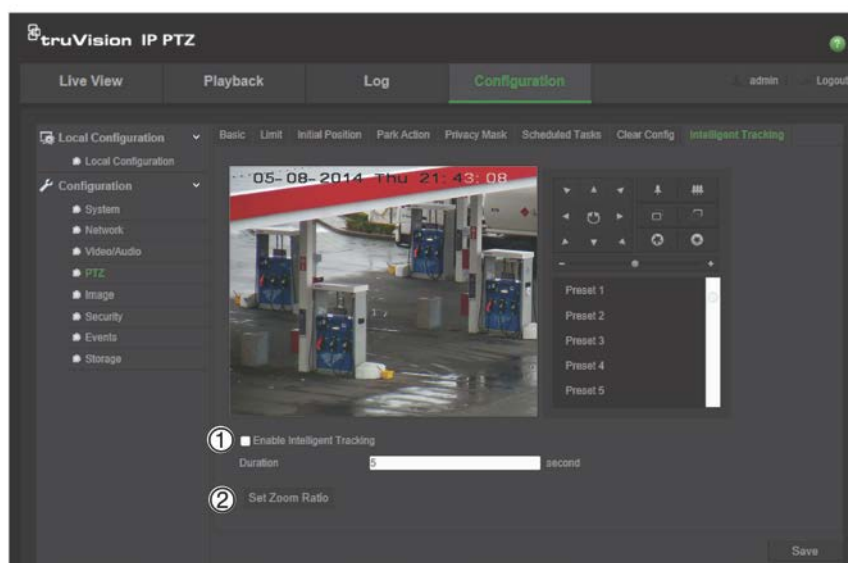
truVision IP PTZ

Live View | Playback | Log | Configuration | admin | Logout

Local Configuration
Local Configuration
Configuration
System
Network
Video/Audio
PTZ
Image
Security
Events
Storage

Basic | Limit | Initial Position | Park Action | Privacy Mask | Scheduled Tasks | Clear Config | Intelligent Tracking

05-08-2014 Thu 21:43:08

Preset 1
Preset 2
Preset 3
Preset 4
Preset 5

1 Enable Intelligent Tracking
Duration 5 second

2 Set Zoom Ratio

Save